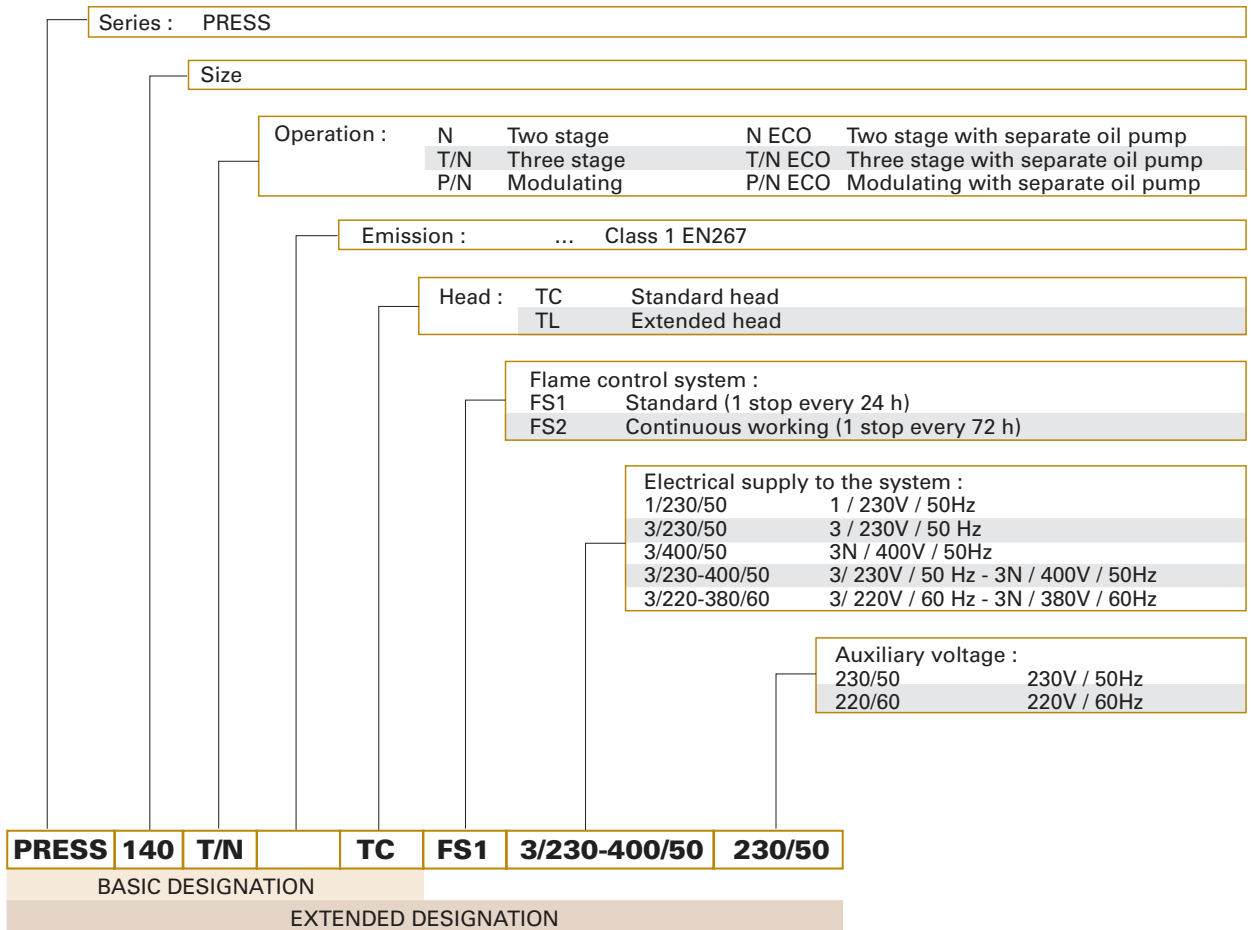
Series : PRESS

Size

Operation :
N Two stage
N ECO Two stage with separate oil pump
T/N Three stage
T/N ECO Three stage with separate oil pump
P/N Modulating
P/N ECO Modulating with separate oil pump

Emission : ... Class 1 EN267

Head :
TC Standard head
TL Extended head

Flame control system :
FS1 Standard (1 stop every 24 h)
FS2 Continuous working (1 stop every 72 h)

Electrical supply to the system :
1/230/50 1 / 230V / 50Hz
3/230/50 3 / 230V / 50 Hz
3/400/50 3N / 400V / 50Hz
3/230-400/50 3/ 230V / 50 Hz - 3N / 400V / 50Hz
3/220-380/60 3/ 220V / 60 Hz - 3N / 380V / 60Hz

Auxiliary voltage :
230/50 230V / 50Hz
220/60 220V / 60Hz

| PRESS | 140 | T/N | | TC | FS1 | 3/230-400/50 | 230/50 |
|---|---|---|---|---|---|---|---|

BASIC DESIGNATION

EXTENDED DESIGNATION